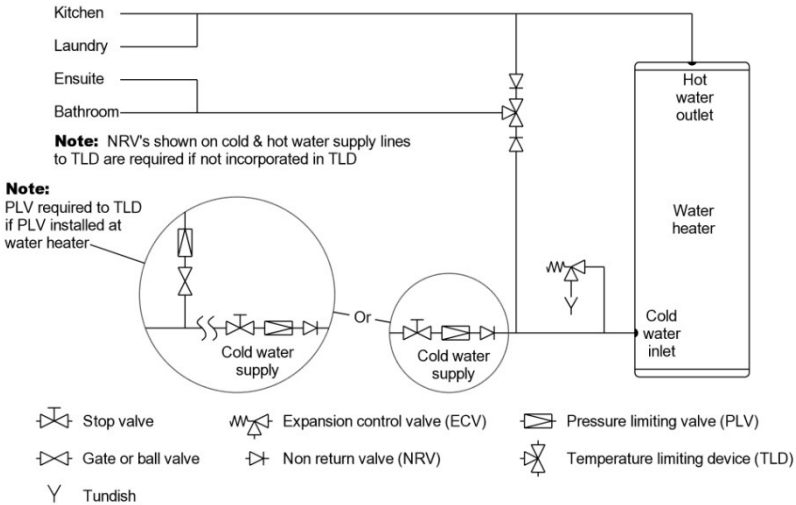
Kitchen

Laundry

Ensuite

Bathroom

Hot water outlet

Water heater

Note: NRV's shown on cold & hot water supply lines to TLD are required if not incorporated in TLD

Note:
PLV required to TLD if PLV installed at water heater

Or

Cold water supply

Cold water supply

Cold water inlet

Stop valve

Expansion control valve (ECV)

Pressure limiting valve (PLV)

Gate or ball valve

Non return valve (NRV)

Temperature limiting device (TLD)

Tundish